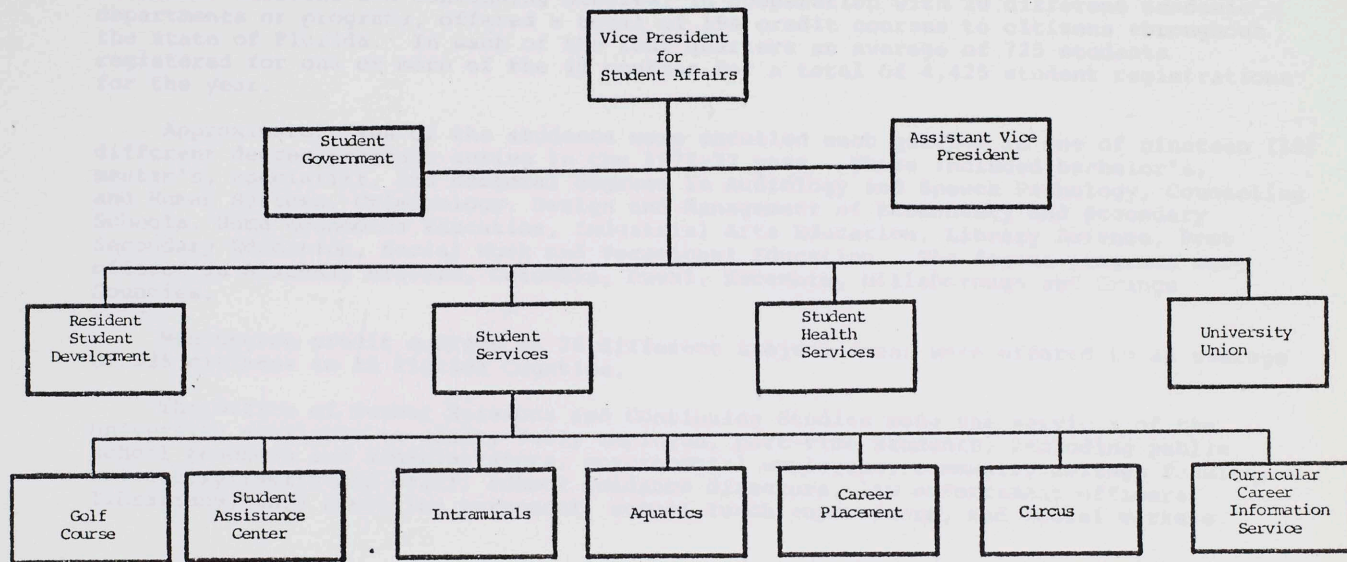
Vice President for Student Affairs

Student Government

Assistant Vice President

Resident Student Development

Student Services

Student Health Services

University Union

Golf Course

Student Assistance Center

Intramurals

Aquatics

Career Placement

Circus

Curricular Career Information Service